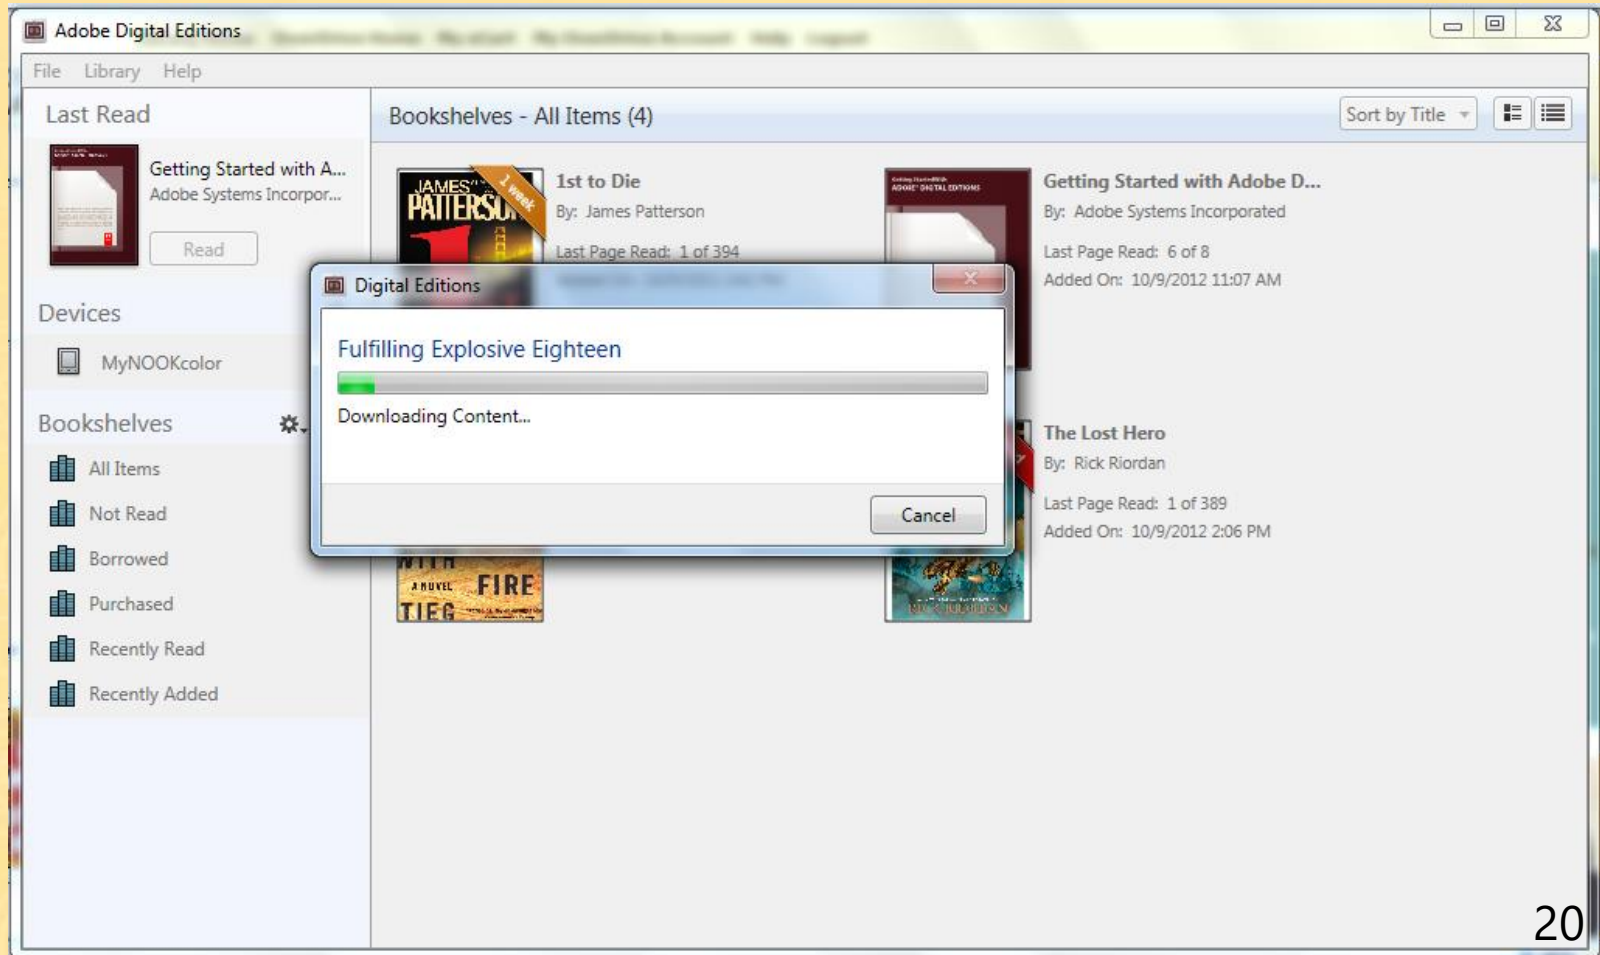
Adobe Digital Editions

File Library Help

Last Read

Getting Started with A...
Adobe Systems Incorpor...

Read

Devices

MyNOOKcolor

Bookshelves

All Items
Not Read
Borrowed
Purchased
Recently Read
Recently Added

Bookshelves - All Items (4)

Sort by Title

JAMES PATTERSON
1 week

1st to Die
By: James Patterson
Last Page Read: 1 of 394

Getting Started with Adobe D...
By: Adobe Systems Incorporated
Last Page Read: 6 of 8
Added On: 10/9/2012 11:07 AM

The Lost Hero
By: Rick Riordan
Last Page Read: 1 of 389
Added On: 10/9/2012 2:06 PM

WITH FIRE
A NOVEL
TIEG

Digital Editions

Fulfilling Explosive Eighteen

Downloading Content...

Cancel

20